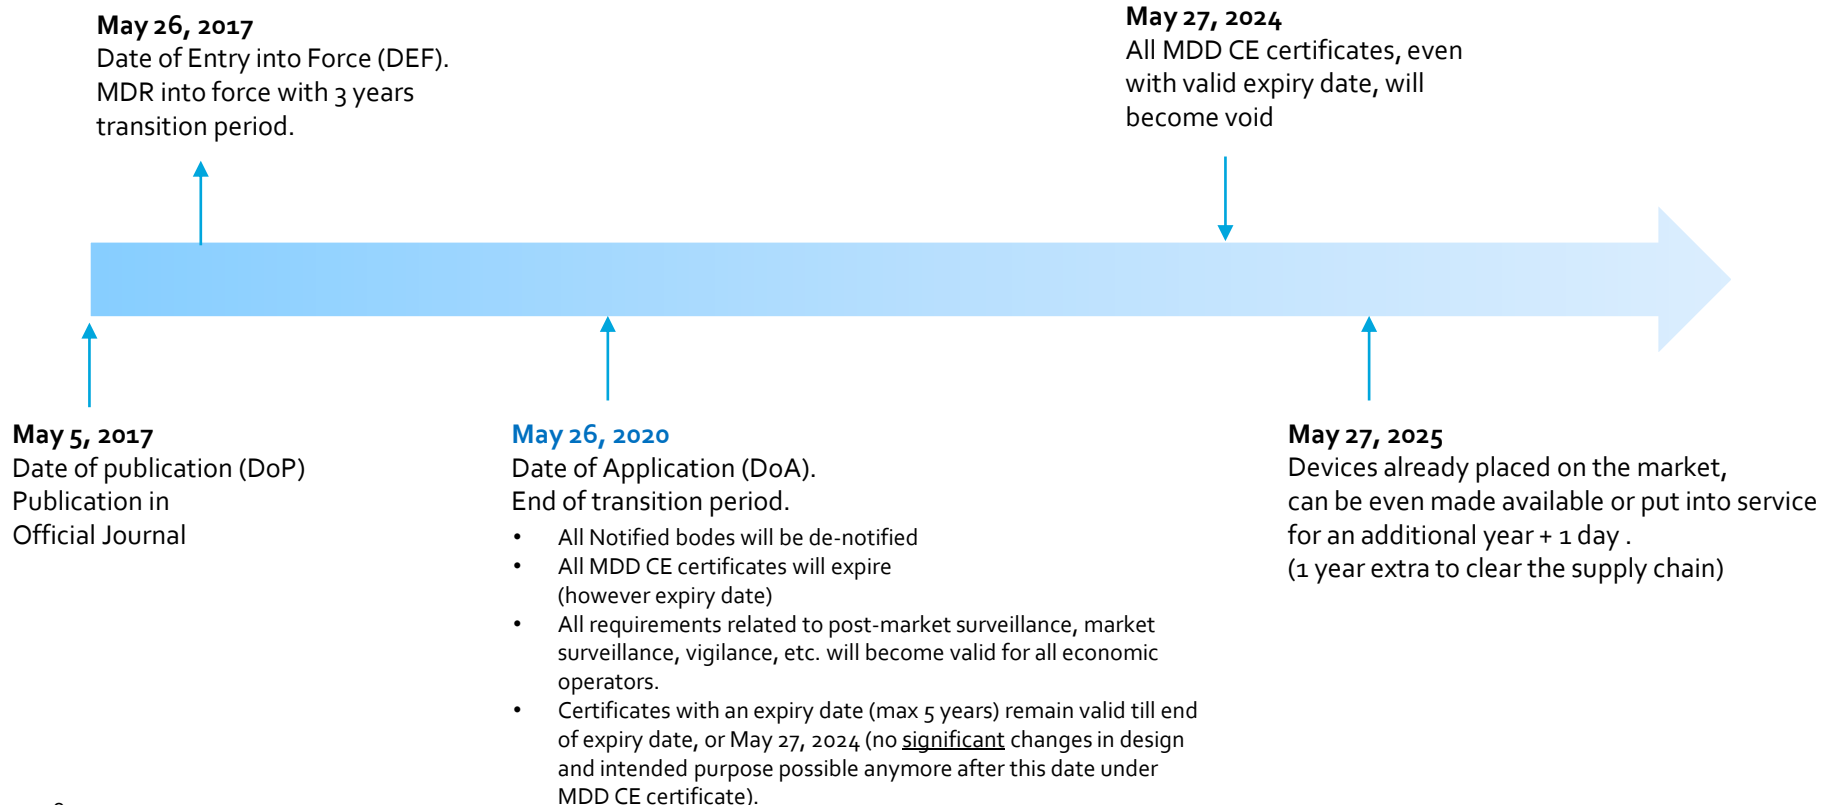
May 26, 2017
Date of Entry into Force (DEF).
MDR into force with 3 years transition period.

May 27, 2024
All MDD CE certificates, even with valid expiry date, will become void

May 5, 2017
Date of publication (DoP)
Publication in Official Journal

May 26, 2020
Date of Application (DoA).
End of transition period.

- All Notified bodes will be de-notified
- All MDD CE certificates will expire (however expiry date)
- All requirements related to post-market surveillance, market surveillance, vigilance, etc. will become valid for all economic operators.
- Certificates with an expiry date (max 5 years) remain valid till end of expiry date, or May 27, 2024 (no significant changes in design and intended purpose possible anymore after this date under MDD CE certificate).

May 27, 2025
Devices already placed on the market, can be even made available or put into service for an additional year + 1 day .
(1 year extra to clear the supply chain)